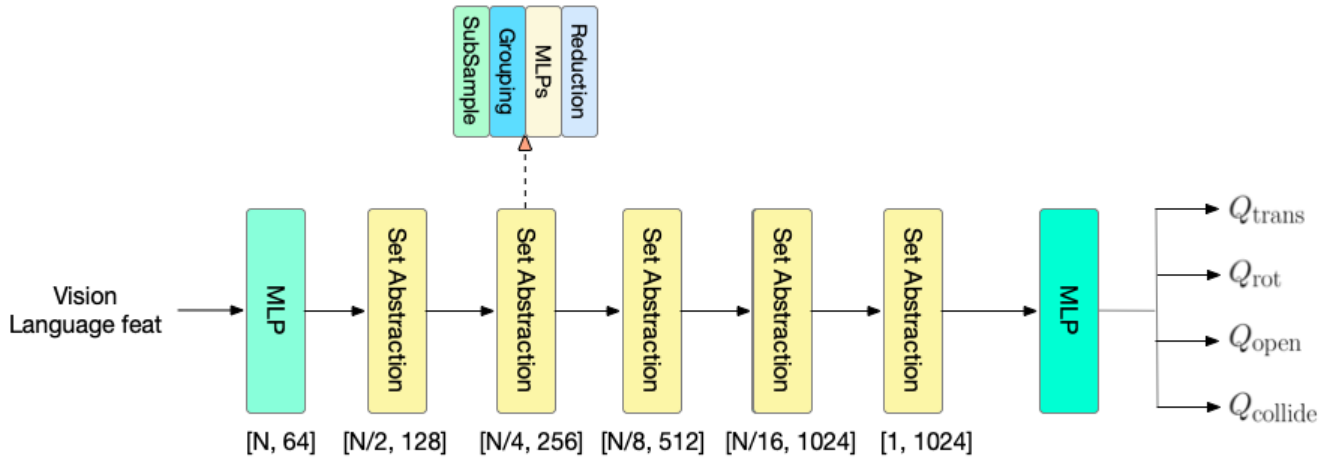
SubSample
Grouping
MLPs
Reduction

Vision
Language feat

MLP
Set Abstraction
Set Abstraction
Set Abstraction
Set Abstraction
Set Abstraction
MLP

[N, 64]
[N/2, 128]
[N/4, 256]
[N/8, 512]
[N/16, 1024]
[1, 1024]

$Q_{\text{trans}}$
$Q_{\text{rot}}$
$Q_{\text{open}}$
$Q_{\text{collide}}$